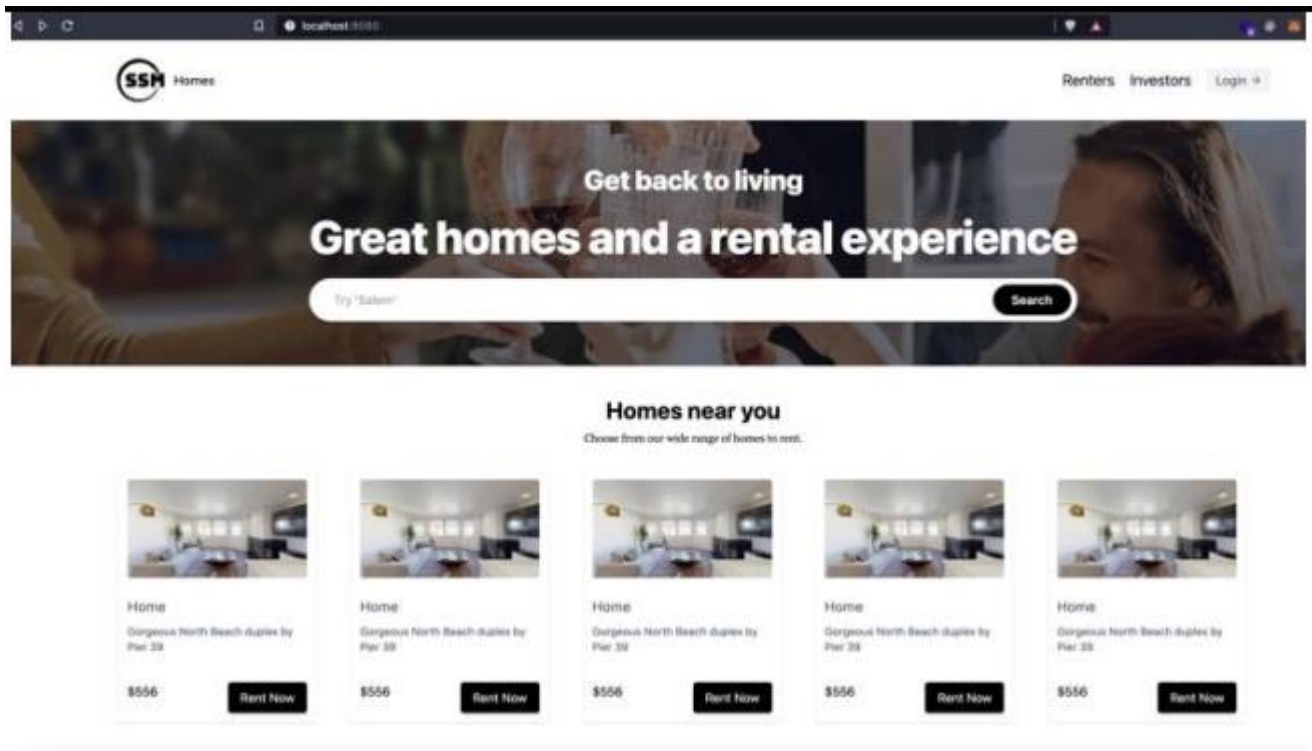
localhost:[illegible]

SSH Homes

Renters Investors Login →

Get back to living

Great homes and a rental experience

Try 'Salem'

Search

Homes near you

Choose from our wide range of homes to rent.

Home

Gorgeous North Beach duplex by Pier 39

$556

Rent Now

Home

Gorgeous North Beach duplex by Pier 39

$556

Rent Now

Home

Gorgeous North Beach duplex by Pier 39

$556

Rent Now

Home

Gorgeous North Beach duplex by Pier 39

$556

Rent Now

Home

Gorgeous North Beach duplex by Pier 39

$556

Rent Now